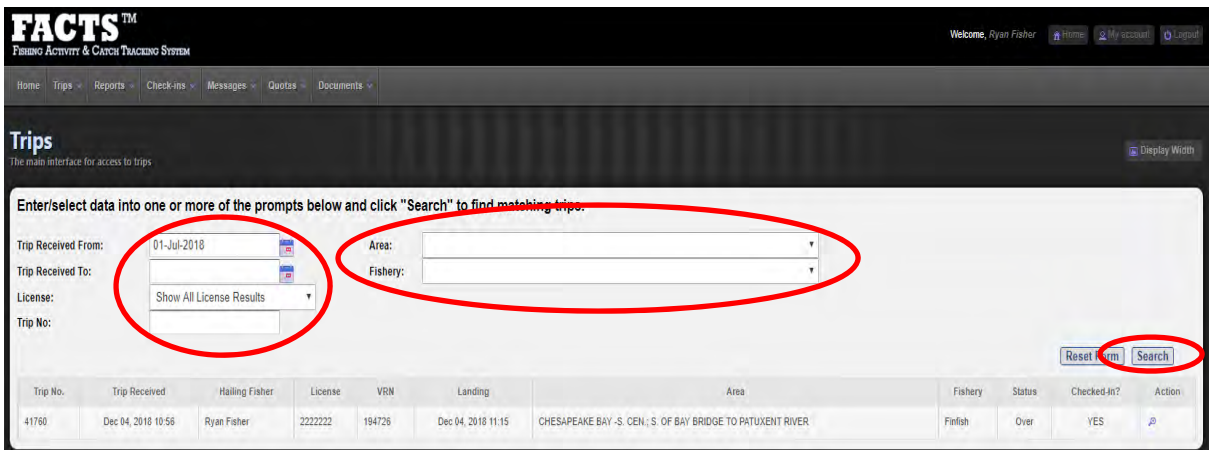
FACTS™
Fishing Activity & Catch Tracking System

Welcome, Ryan Fisher Home My account Logout

Home Trips Reports Check-ins Messages Quotas Documents

Trips
The main interface for access to trips

Display Width

Enter/select data into one or more of the prompts below and click "Search" to find matching trips.

Trip Received From: 01-Jul-2018
Trip Received To:
License: Show All License Results
Trip No:

Area:
Fishery:

Reset Form Search

| Trip No. | Trip Received | Hailing Fisher | License | VRN | Landing | Area | Fishery | Status | Checked-In? | Action |
|---|---|---|---|---|---|---|---|---|---|---|
| 41760 | Dec 04, 2018 10:56 | Ryan Fisher | 2222222 | 194726 | Dec 04, 2018 11:15 | CHESAPEAKE BAY -S. CEN.; S. OF BAY BRIDGE TO PATUXENT RIVER | Finfish | Over | YES | |